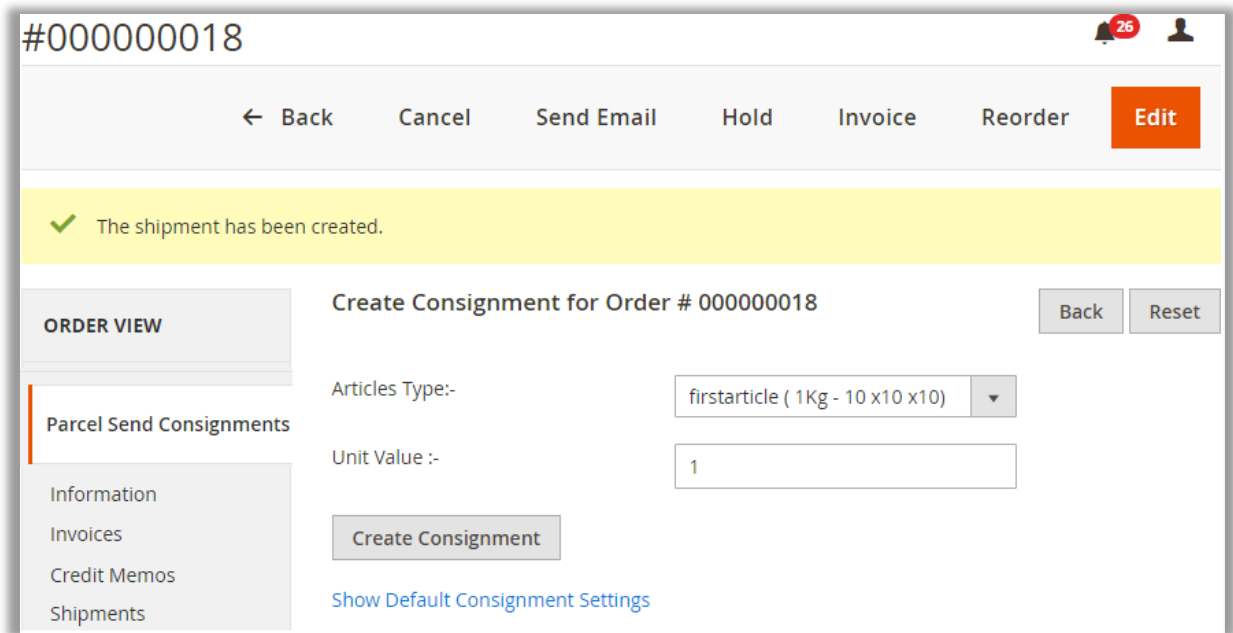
#000000018

26

← Back Cancel Send Email Hold Invoice Reorder Edit

The shipment has been created.

ORDER VIEW

Parcel Send Consignments

Information
Invoices
Credit Memos
Shipments

Create Consignment for Order # 000000018

Back Reset

Articles Type:- firstarticle ( 1Kg - 10 x10 x10)

Unit Value :- 1

Create Consignment

Show Default Consignment Settings